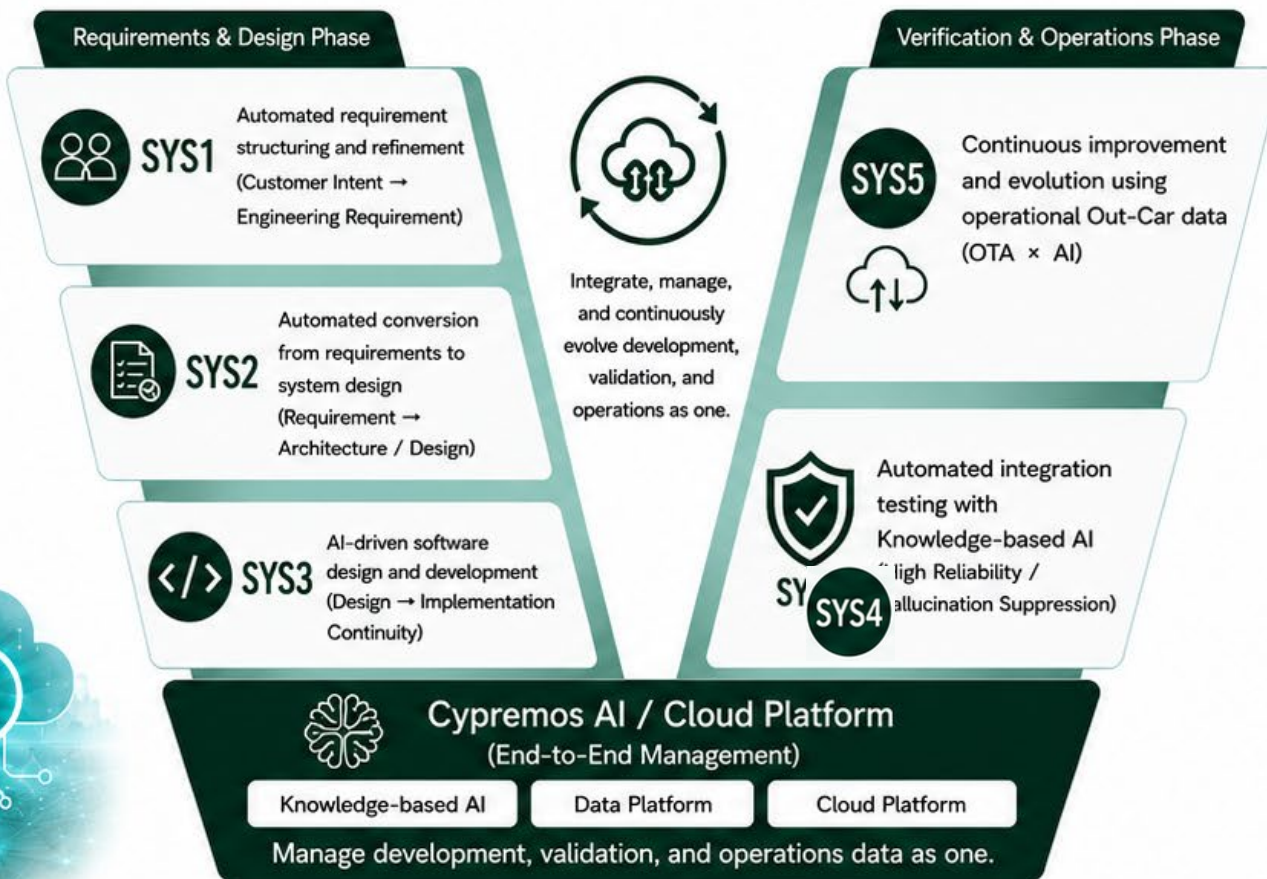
Requirements & Design Phase

Verification & Operations Phase

SYS1 Automated requirement structuring and refinement (Customer Intent → Engineering Requirement)

SYS2 Automated conversion from requirements to system design (Requirement → Architecture / Design)

SYS3 AI-driven software design and development (Design → Implementation Continuity)

Integrate, manage, and continuously evolve development, validation, and operations as one.

SYS5 Continuous improvement and evolution using operational Out-Car data (OTA × AI)

SY SYS4 Automated integration testing with Knowledge-based AI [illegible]igh Reliability / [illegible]allucination Suppression)

Cypremos AI / Cloud Platform
(End-to-End Management)

Knowledge-based AI | Data Platform | Cloud Platform

Manage development, validation, and operations data as one.